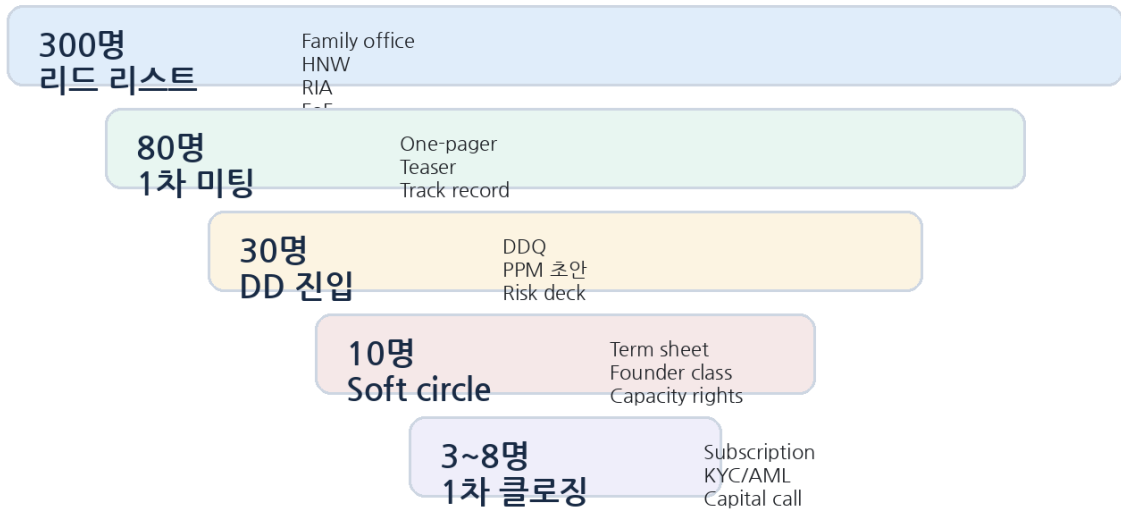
300명
리드 리스트

Family office
HNW
RIA
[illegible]

80명
1차 미팅

One-pager
Teaser
Track record

30명
DD 진입

DDQ
PPM 초안
Risk deck

10명
Soft circle

Term sheet
Founder class
Capacity rights

3~8명
1차 클로징

Subscription
KYC/AML
Capital call